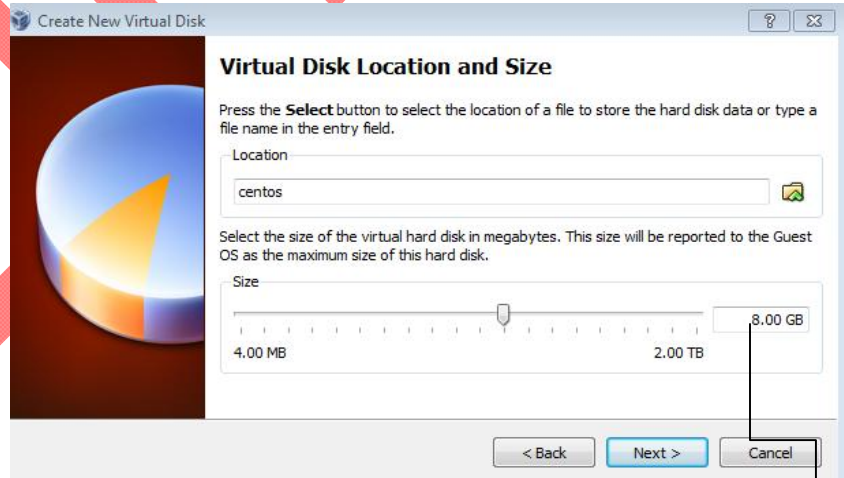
Create New Virtual Disk

?

Virtual Disk Location and Size

Press the **Select** button to select the location of a file to store the hard disk data or type a file name in the entry field.

Location

centos

Select the size of the virtual hard disk in megabytes. This size will be reported to the Guest OS as the maximum size of this hard disk.

Size

8.00 GB

4.00 MB

2.00 TB

< Back

Next >

Cancel